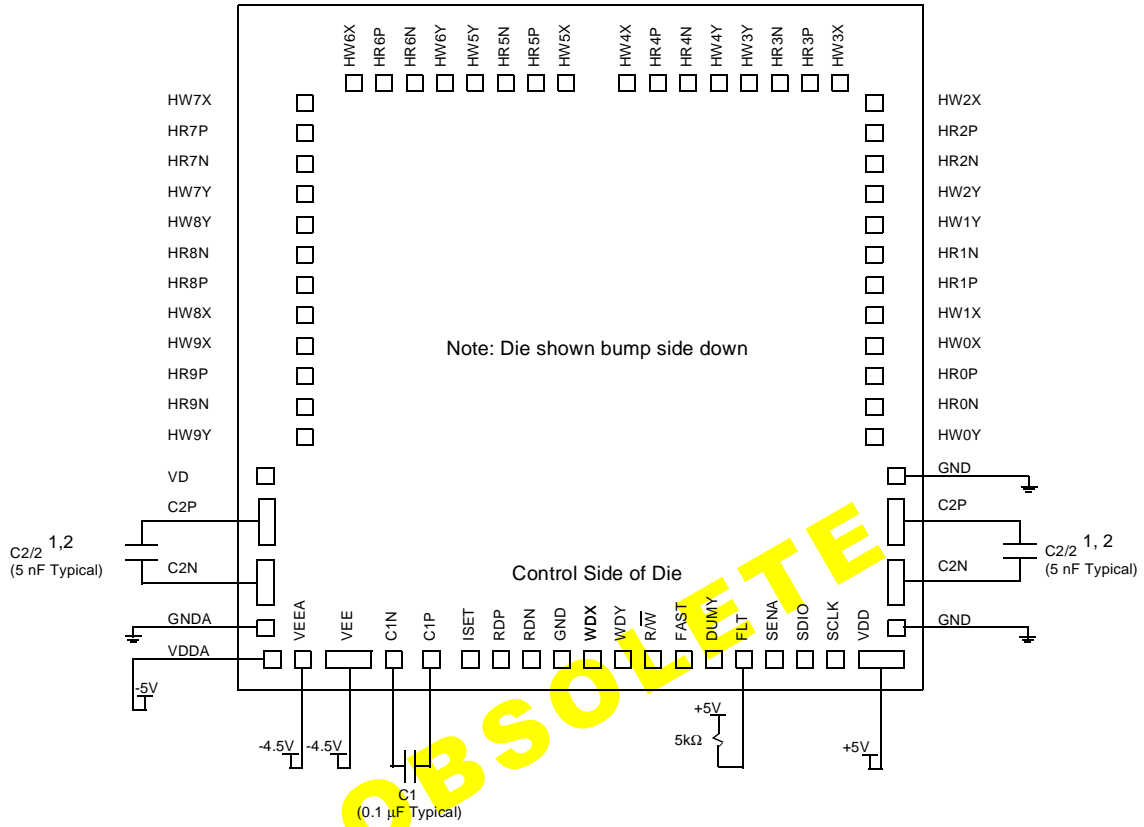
HW6X HR6P HR6N HW6Y HW5Y HR5N HR5P HW5X HW4X HR4P HR4N HW4Y HW3Y HR3N HR3P HW3X

HW7X
HR7P
HR7N
HW7Y
HW8Y
HR8N
HR8P
HW8X
HW9X
HR9P
HR9N
HW9Y

HW2X
HR2P
HR2N
HW2Y
HW1Y
HR1N
HR1P
HW1X
HW0X
HR0P
HR0N
HW0Y

Note: Die shown bump side down

VD
C2P
C2/2 1,2
(5 nF Typical)
C2N
GNDA
VDDA
-5V

GND
C2P
C2/2 1, 2
(5 nF Typical)
C2N
GND

Control Side of Die

VEEA VEE C1N C1P ISET RDP RDN GND WDX WDY R/$\overline{W}$ FAST DUMY $\overline{FLT}$ SENA SDIO SCLK VDD

-4.5V -4.5V
C1
(0.1 µF Typical)
+5V
5kΩ
+5V

OBSOLETE